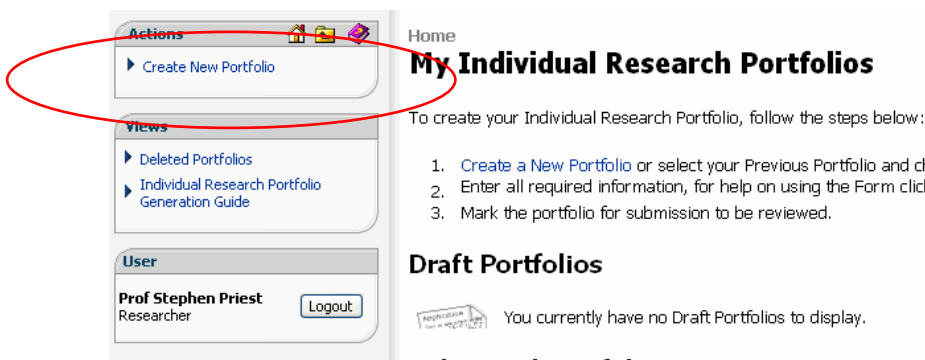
Actions

Create New Portfolio

Views

Deleted Portfolios

Individual Research Portfolio Generation Guide

User

Prof Stephen Priest
Researcher

Logout

Home

My Individual Research Portfolios

To create your Individual Research Portfolio, follow the steps below:

1. Create a New Portfolio or select your Previous Portfolio and c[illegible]
2. Enter all required information, for help on using the Form clic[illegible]
3. Mark the portfolio for submission to be reviewed.

Draft Portfolios

You currently have no Draft Portfolios to display.